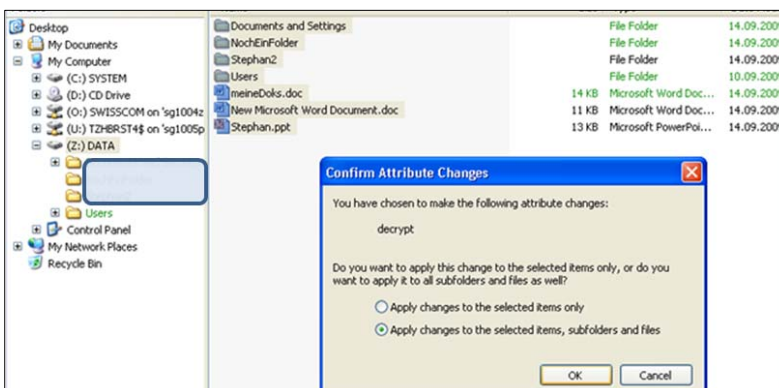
Desktop
My Documents
My Computer
(C:) SYSTEM
(D:) CD Drive
(O:) SWISSCOM on 'sg1004z
(U:) TZHBRST4$ on 'sg1005p
(Z:) DATA
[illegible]
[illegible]
Users
Control Panel
My Network Places
Recycle Bin

| Name | Size | Type | Date |
|---|---|---|---|
| Documents and Settings | | File Folder | 14.09.200 |
| NochEinFolder | | File Folder | 14.09.200 |
| Stephan2 | | File Folder | 14.09.200 |
| Users | | File Folder | 10.09.200 |
| meineDoks.doc | 14 KB | Microsoft Word Doc... | 14.09.200 |
| New Microsoft Word Document.doc | 11 KB | Microsoft Word Doc... | 14.09.200 |
| Stephan.ppt | 13 KB | Microsoft PowerPoi... | 14.09.200 |

Confirm Attribute Changes

You have chosen to make the following attribute changes:

decrypt

Do you want to apply this change to the selected items only, or do you want to apply it to all subfolders and files as well?

Apply changes to the selected items only

Apply changes to the selected items, subfolders and files

OK
Cancel